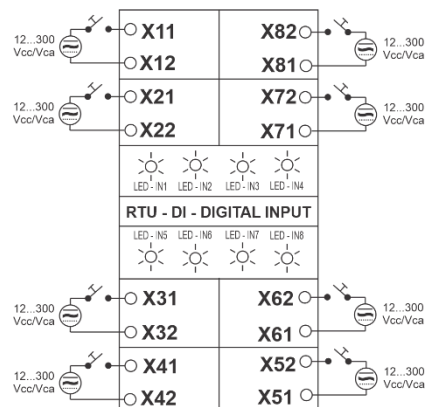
12...300 Vcc/Vca
X11
X12
X82
X81
12...300 Vcc/Vca

12...300 Vcc/Vca
X21
X22
X72
X71
12...300 Vcc/Vca

LED - IN1 LED - IN2 LED - IN3 LED - IN4

RTU - DI - DIGITAL INPUT

LED - IN5 LED - IN6 LED - IN7 LED - IN8

12...300 Vcc/Vca
X31
X32
X62
X61
12...300 Vcc/Vca

12...300 Vcc/Vca
X41
X42
X52
X51
12...300 Vcc/Vca